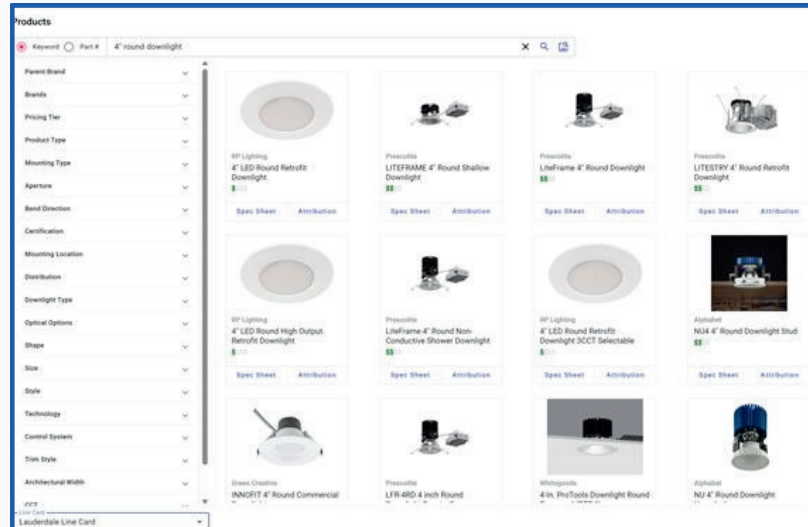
Products

Keyword Part # 4" round downlight

Parent Brand
Brands
Pricing Tier
Product Type
Mounting Type
Aperture
Bend Direction
Certification
Mounting Location
Distribution
Downlight Type
Optical Options
Shape
Size
Style
Technology
Control System
Trim Style
Architectural Width
CCT

Line Card
Lauderdale Line Card

RP Lighting
4" LED Round Retrofit Downlight
$
Spec Sheet Attribution

Prescolite
LITEFRAME 4" Round Shallow Downlight
$$
Spec Sheet Attribution

Prescolite
LiteFrame 4" Round Downlight
$$
Spec Sheet Attribution

Prescolite
LITESTRY 4" Round Retrofit Downlight
$$
Spec Sheet Attribution

RP Lighting
4" LED Round High Output Retrofit Downlight
$
Spec Sheet Attribution

Prescolite
LiteFrame 4" Round Non-Conductive Shower Downlight
$$
Spec Sheet Attribution

RP Lighting
4" LED Round Retrofit Downlight 3CCT Selectable
$
Spec Sheet Attribution

Alphabet
NU4 4" Round Downlight Stud
$$
Spec Sheet Attribution

Green Creative
INNOFIT 4" Round Commercial

Prescolite
LFR-4RD 4 inch Round

Whitegoods
4 in. ProTools Downlight Round

Alphabet
NU 4" Round Downlight